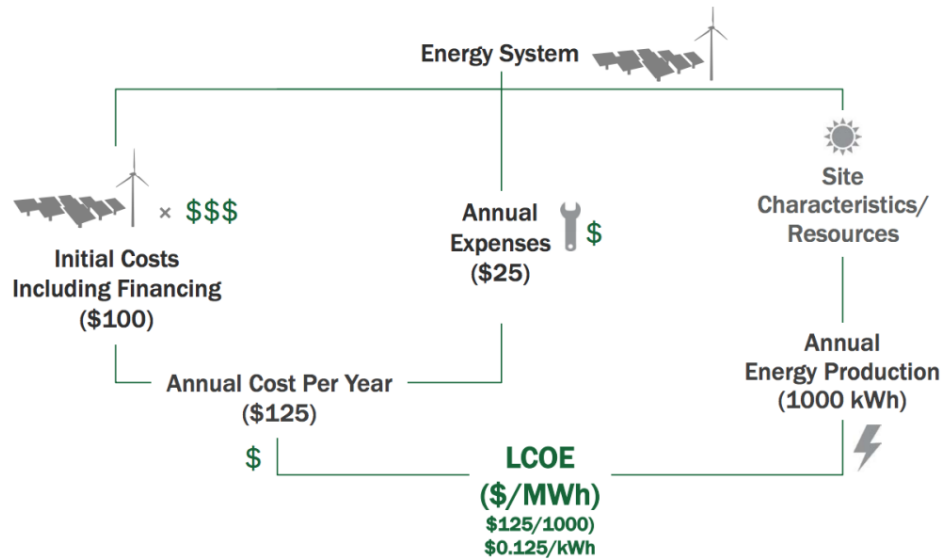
Energy System

× $$$

Initial Costs Including Financing ($100)

Annual Expenses ($25)

$

Site Characteristics/ Resources

Annual Cost Per Year ($125)

Annual Energy Production (1000 kWh)

$

LCOE ($/MWh)

$125/1000)
$0.125/kWh